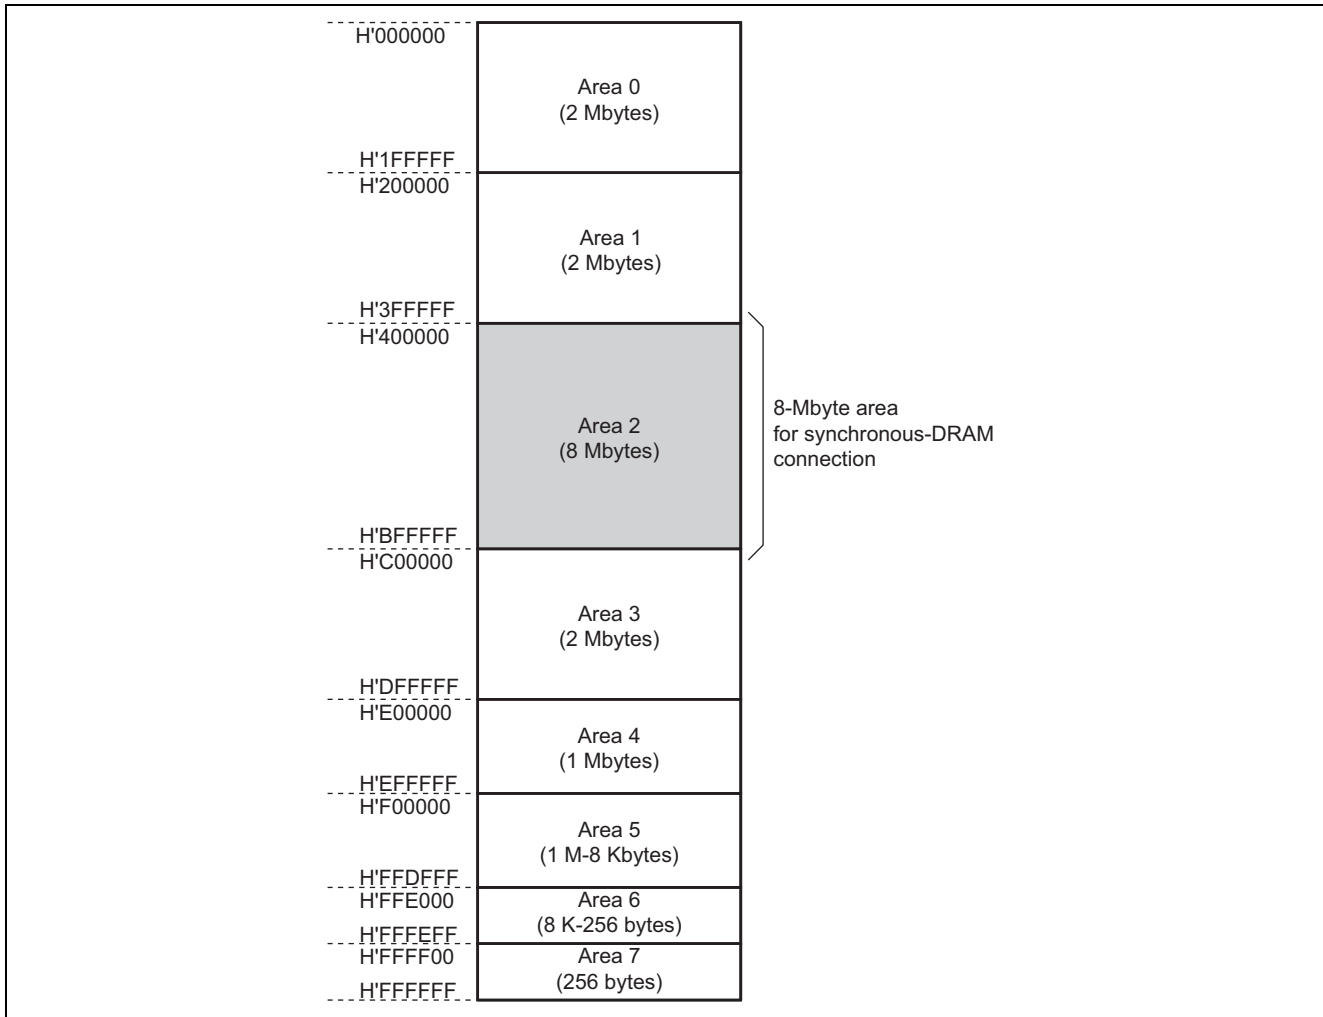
H'000000

Area 0
(2 Mbytes)

H'1FFFFF
H'200000

Area 1
(2 Mbytes)

H'3FFFFF
H'400000

Area 2
(8 Mbytes)

8-Mbyte area
for synchronous-DRAM
connection

H'BFFFFF
H'C00000

Area 3
(2 Mbytes)

H'DFFFFF
H'E00000

Area 4
(1 Mbytes)

H'EFFFFF
H'F00000

Area 5
(1 M-8 Kbytes)

H'FFDFFF
H'FFE000

Area 6
(8 K-256 bytes)

H'FFFEFF
H'FFFF00

Area 7
(256 bytes)

H'FFFFFF